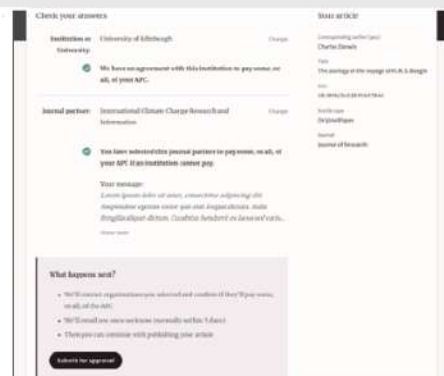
Check your answers

Institution or University: University of Edinburgh Change

We have an agreement with this institution to pay some, or all, of your APC.

Journal partner: International Climate Change Research and Information Change

You have selected this journal partner to pay some, or all, of your APC if an institution cannot pay.

Your message:
Lorem ipsum dolor sit amet, consectetur adipiscing elit. Suspendisse egestas tortor quis erat congue ultrices. Nulla fringilla aliquet dictum. Curabitur hendrerit ex laoreet varius...

Show more

What happens next?

• We'll contact organisations you selected and confirm if they'll pay some, or all, of the APC
• We'll email you once we know (normally within 5 days)
• Then you can continue with publishing your article

Submit for approval

Your article

Corresponding author (you)
Charles Darwin

Title
The geology of the voyage of H.M.S. Beagle

DOI
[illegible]

Article type
Original Paper

Journal
Journal of Research